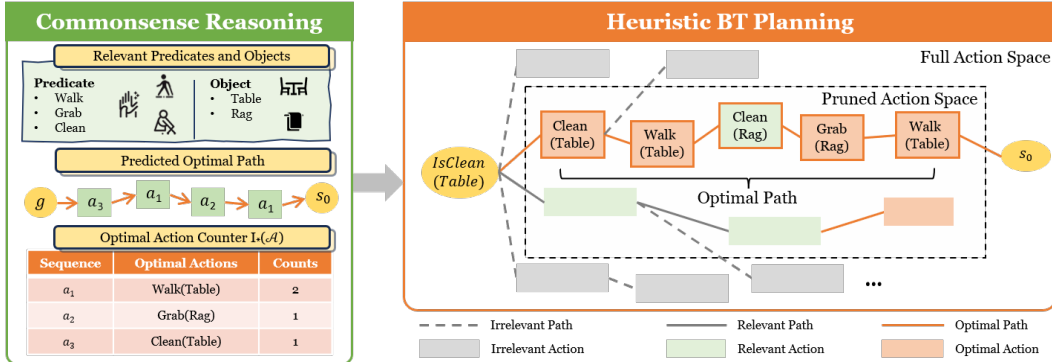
Commonsense Reasoning

Relevant Predicates and Objects

Predicate
- Walk
- Grab
- Clean

Object
- Table
- Rag

Predicted Optimal Path

$g$ $a_3$ $a_1$ $a_2$ $a_1$ $s_0$

Optimal Action Counter $I_*(\mathcal{A})$

| Sequence | Optimal Actions | Counts |
|---|---|---|
| $a_1$ | Walk(Table) | 2 |
| $a_2$ | Grab(Rag) | 1 |
| $a_3$ | Clean(Table) | 1 |

Heuristic BT Planning

Full Action Space

Pruned Action Space

$IsClean(Table)$

Clean (Table)

Walk (Table)

Clean (Rag)

Grab (Rag)

Walk (Table)

$s_0$

Optimal Path

...

Irrelevant Path

Relevant Path

Optimal Path

Irrelevant Action

Relevant Action

Optimal Action